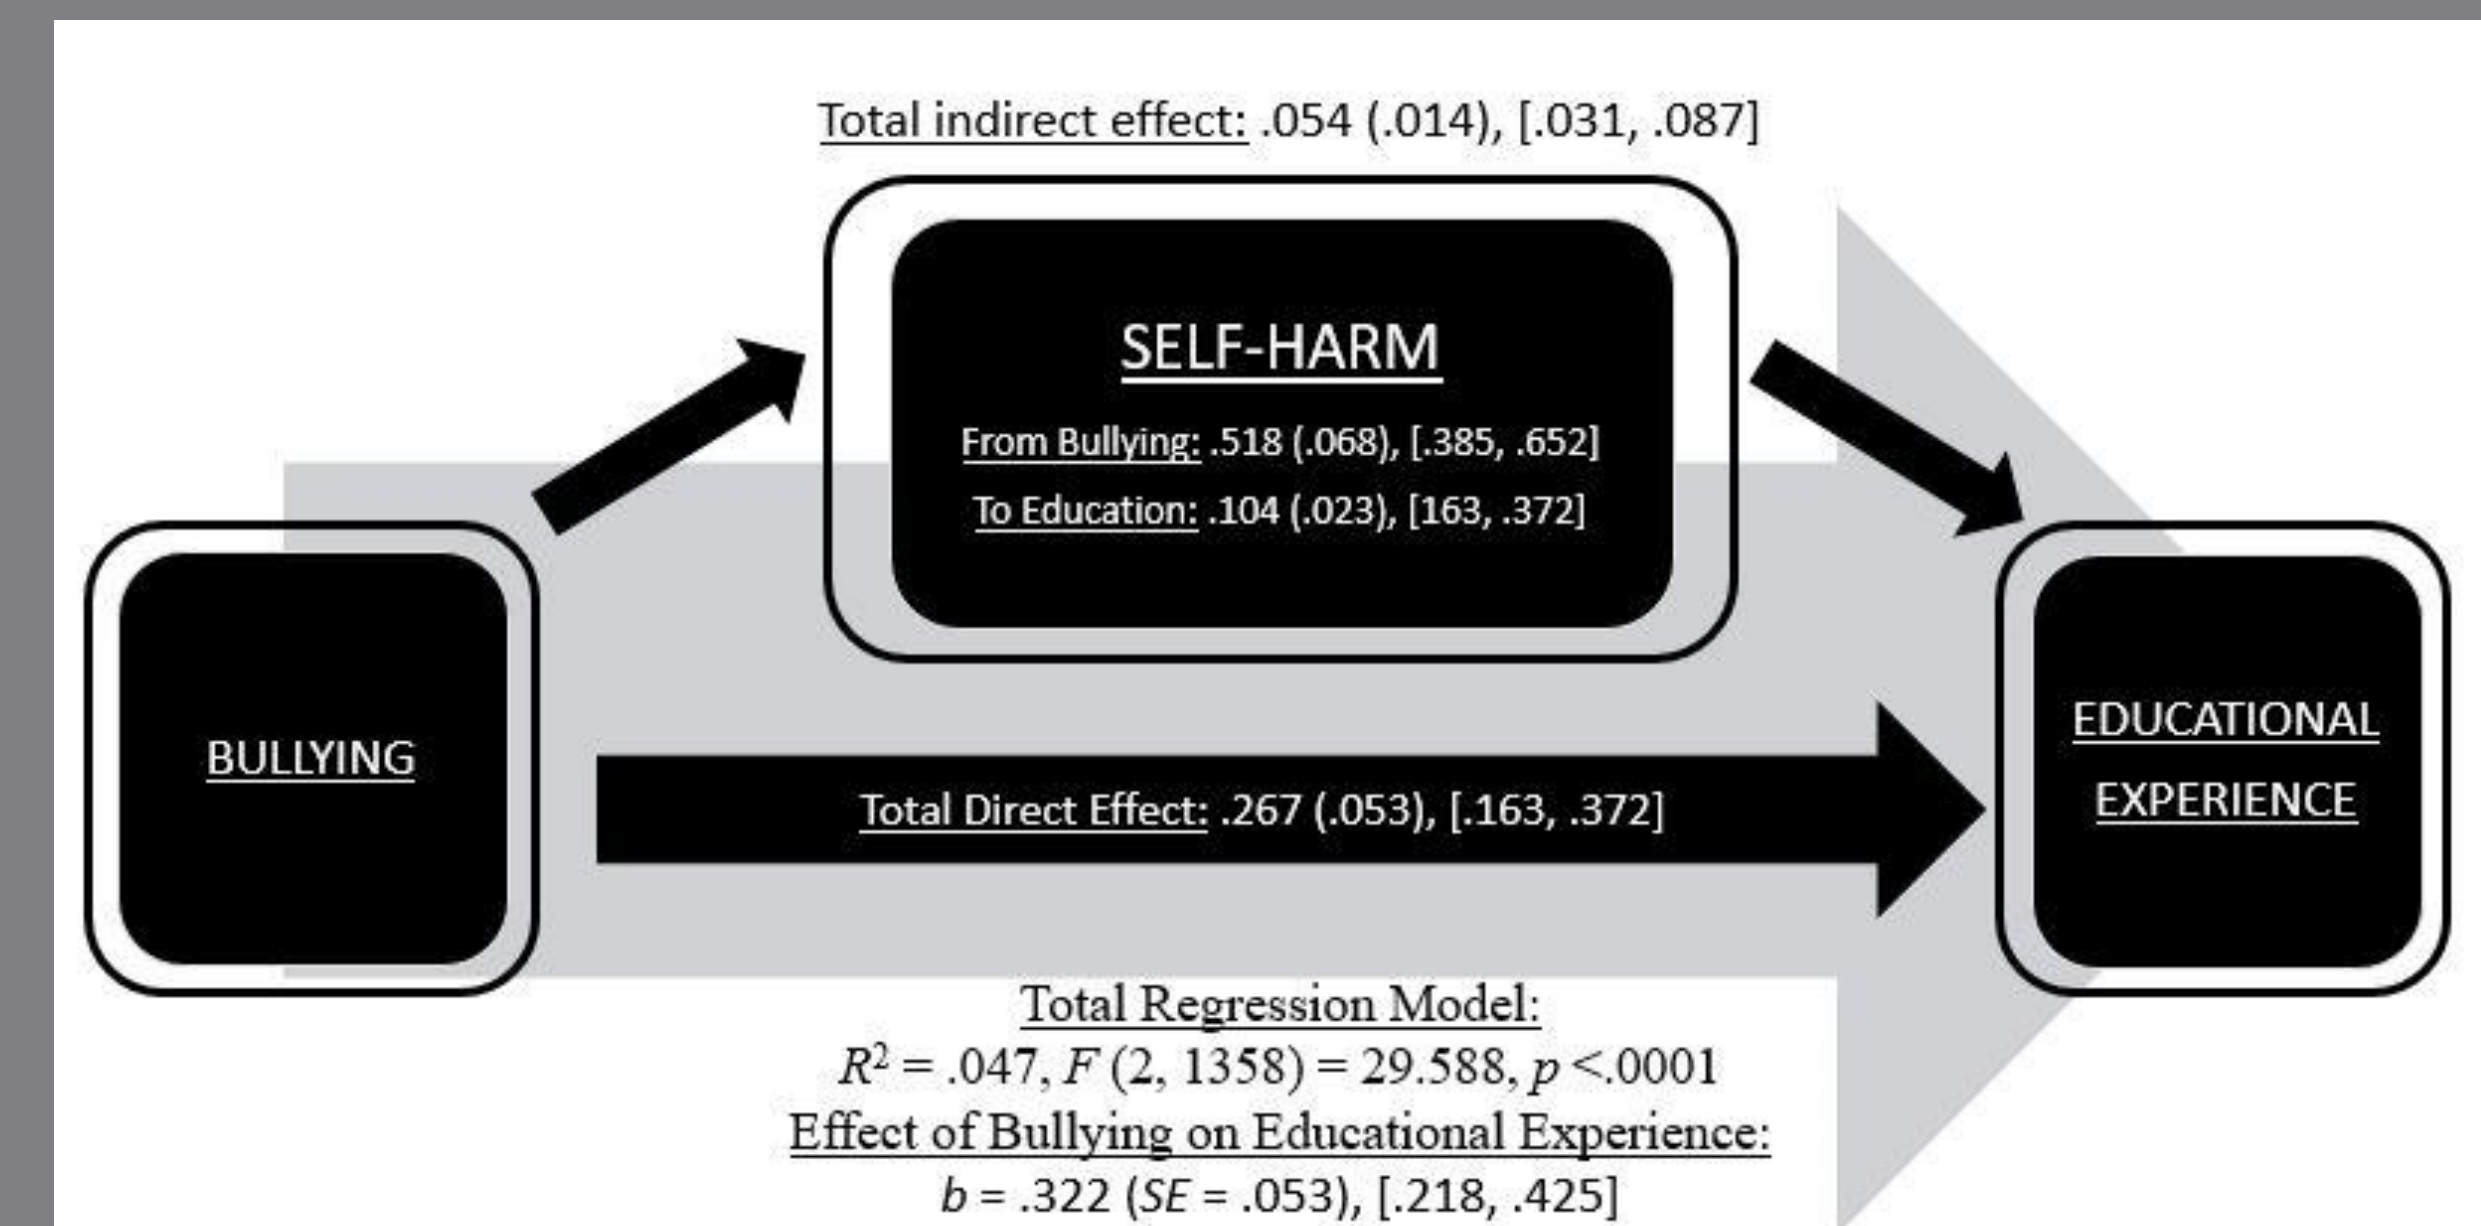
Total indirect effect: .054 (.014), [.031, .087]

SELF-HARM

From Bullying: .518 (.068), [.385, .652]

To Education: .104 (.023), [163, .372]

BULLYING

Total Direct Effect: .267 (.053), [.163, .372]

EDUCATIONAL EXPERIENCE

Total Regression Model:
$R^2 = .047, F\ (2, 1358) = 29.588, p < .0001$
Effect of Bullying on Educational Experience:
$b = .322\ (SE = .053)$, [.218, .425]